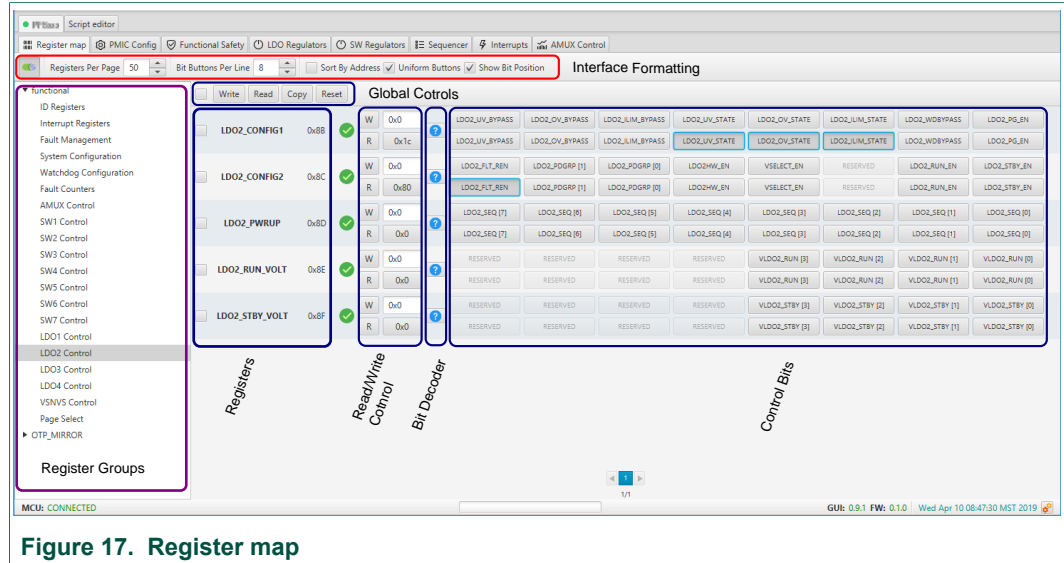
PF8ixxx Script editor

Register map | PMIC Config | Functional Safety | LDO Regulators | SW Regulators | Sequencer | Interrupts | AMUX Control

Registers Per Page 50 | Bit Buttons Per Line 8 | Sort By Address | Uniform Buttons | Show Bit Position

Interface Formatting

▼ functional
ID Registers
Interrupt Registers
Fault Management
System Configuration
Watchdog Configuration
Fault Counters
AMUX Control
SW1 Control
SW2 Control
SW3 Control
SW4 Control
SW5 Control
SW6 Control
SW7 Control
LDO1 Control
LDO2 Control
LDO3 Control
LDO4 Control
VSNVS Control
Page Select
▶ OTP_MIRROR

Register Groups

Write | Read | Copy | Reset

Global Cotrols

| Register | Addr | | W/R | Value | | Bits | | | | | | | |
|---|---|---|---|---|---|---|---|---|---|---|---|---|---|
| LDO2_CONFIG1 | 0x8B | W | 0x0 | ? | LDO2_UV_BYPASS | LDO2_OV_BYPASS | LDO2_ILIM_BYPASS | LDO2_UV_STATE | LDO2_OV_STATE | LDO2_ILIM_STATE | LDO2_WDBYPASS | LDO2_PG_EN |
| | | R | 0x1c | | LDO2_UV_BYPASS | LDO2_OV_BYPASS | LDO2_ILIM_BYPASS | LDO2_UV_STATE | LDO2_OV_STATE | LDO2_ILIM_STATE | LDO2_WDBYPASS | LDO2_PG_EN |
| LDO2_CONFIG2 | 0x8C | W | 0x0 | ? | LDO2_FLT_REN | LDO2_PDGRP [1] | LDO2_PDGRP [0] | LDO2HW_EN | VSELECT_EN | RESERVED | LDO2_RUN_EN | LDO2_STBY_EN |
| | | R | 0x80 | | LDO2_FLT_REN | LDO2_PDGRP [1] | LDO2_PDGRP [0] | LDO2HW_EN | VSELECT_EN | RESERVED | LDO2_RUN_EN | LDO2_STBY_EN |
| LDO2_PWRUP | 0x8D | W | 0x0 | ? | LDO2_SEQ [7] | LDO2_SEQ [6] | LDO2_SEQ [5] | LDO2_SEQ [4] | LDO2_SEQ [3] | LDO2_SEQ [2] | LDO2_SEQ [1] | LDO2_SEQ [0] |
| | | R | 0x0 | | LDO2_SEQ [7] | LDO2_SEQ [6] | LDO2_SEQ [5] | LDO2_SEQ [4] | LDO2_SEQ [3] | LDO2_SEQ [2] | LDO2_SEQ [1] | LDO2_SEQ [0] |
| LDO2_RUN_VOLT | 0x8E | W | 0x0 | ? | RESERVED | RESERVED | RESERVED | RESERVED | VLDO2_RUN [3] | VLDO2_RUN [2] | VLDO2_RUN [1] | VLDO2_RUN [0] |
| | | R | 0x0 | | RESERVED | RESERVED | RESERVED | RESERVED | VLDO2_RUN [3] | VLDO2_RUN [2] | VLDO2_RUN [1] | VLDO2_RUN [0] |
| LDO2_STBY_VOLT | 0x8F | W | 0x0 | ? | RESERVED | RESERVED | RESERVED | RESERVED | VLDO2_STBY [3] | VLDO2_STBY [2] | VLDO2_STBY [1] | VLDO2_STBY [0] |
| | | R | 0x0 | | RESERVED | RESERVED | RESERVED | RESERVED | VLDO2_STBY [3] | VLDO2_STBY [2] | VLDO2_STBY [1] | VLDO2_STBY [0] |

Registers

Read/Write Control

Bit Decoder

Control Bits

1
1/1

MCU: CONNECTED

GUI: 0.9.1 FW: 0.1.0 Wed Apr 10 08:47:30 MST 2019

Figure 17. Register map